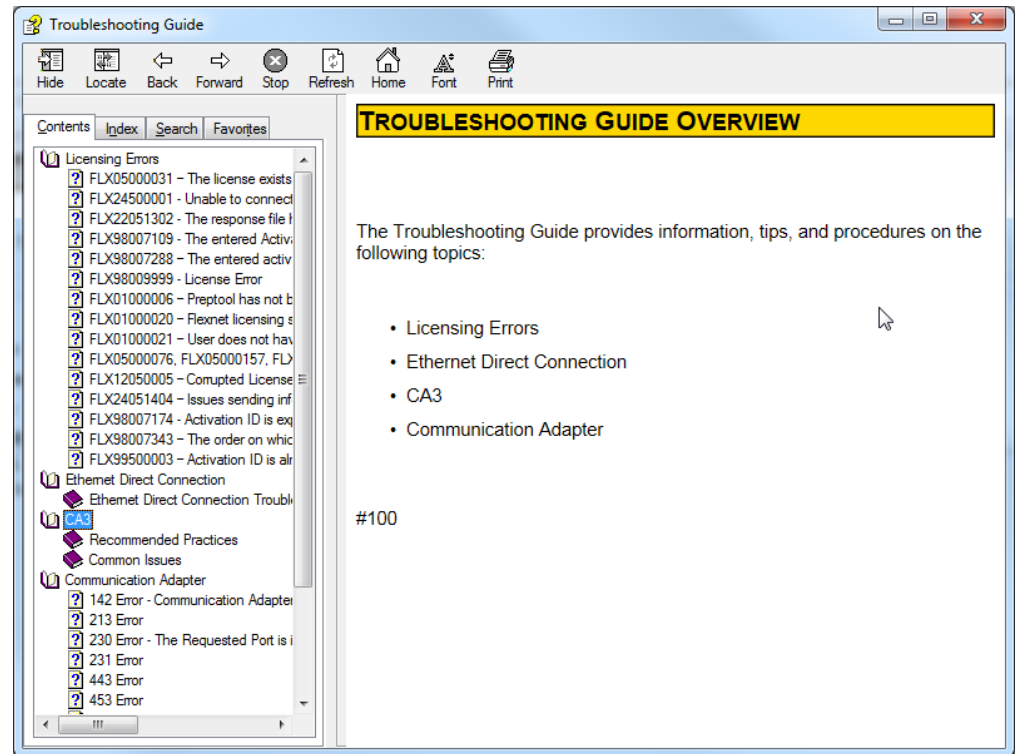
Troubleshooting Guide

Hide Locate Back Forward Stop Refresh Home Font Print

Contents Index Search Favorites

Licensing Errors
FLX05000031 – The license exists
FLX24500001 – Unable to connect
FLX22051302 – The response file h
FLX98007109 – The entered Activa
FLX98007288 – The entered activ
FLX98009999 – License Error
FLX01000006 – Preptool has not b
FLX01000020 – Flexnet licensing s
FLX01000021 – User does not hav
FLX05000076, FLX05000157, FLX
FLX12050005 – Corrupted License
FLX24051404 – Issues sending inf
FLX98007174 – Activation ID is exp
FLX98007343 – The order on whic
FLX99500003 – Activation ID is alr
Ethernet Direct Connection
Ethernet Direct Connection Troubl
CA3
Recommended Practices
Common Issues
Communication Adapter
142 Error - Communication Adapter
213 Error
230 Error - The Requested Port is i
231 Error
443 Error
453 Error

TROUBLESHOOTING GUIDE OVERVIEW

The Troubleshooting Guide provides information, tips, and procedures on the following topics:

• Licensing Errors
• Ethernet Direct Connection
• CA3
• Communication Adapter

#100